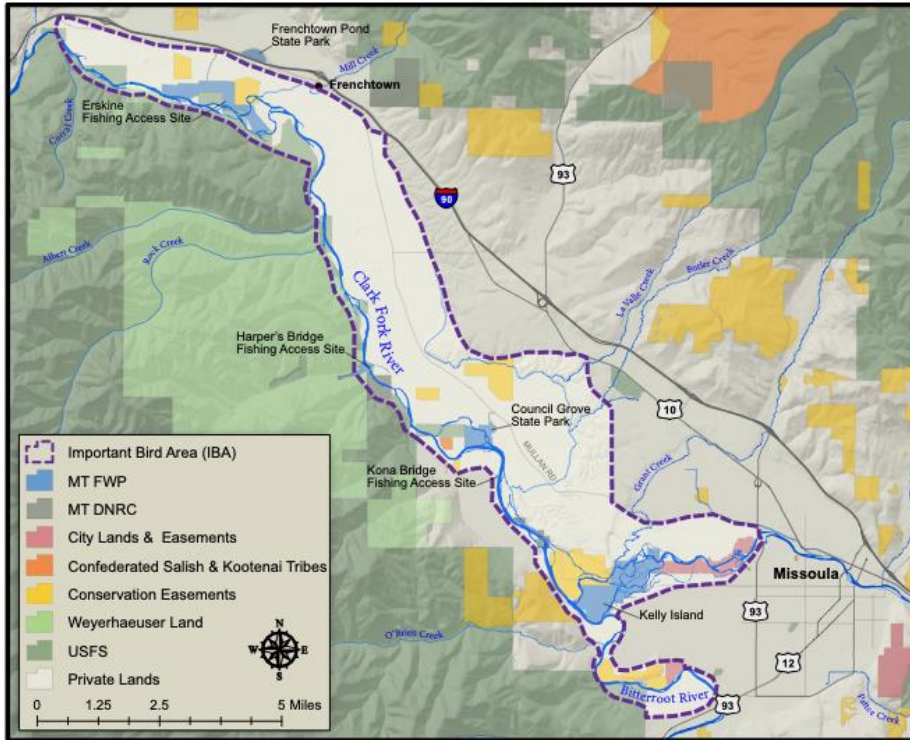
Frenchtown Pond State Park

Mill Creek

Frenchtown

Erskine Fishing Access Site

Cottrell Creek

90

93

Albert Creek

Roc Creek

Butler Creek

La Valle Creek

Clark Fork River

Harper's Bridge Fishing Access Site

Council Grove State Park

MULLAN RD

10

Grant Creek

Kona Bridge Fishing Access Site

Missoula

Kelly Island

93

12

O'Brien Creek

Bitterroot River

93

Pattee Creek

Important Bird Area (IBA)
MT FWP
MT DNRC
City Lands & Easements
Confederated Salish & Kootenai Tribes
Conservation Easements
Weyerhaeuser Land
USFS
Private Lands

N
W E
S

0 1.25 2.5 5 Miles